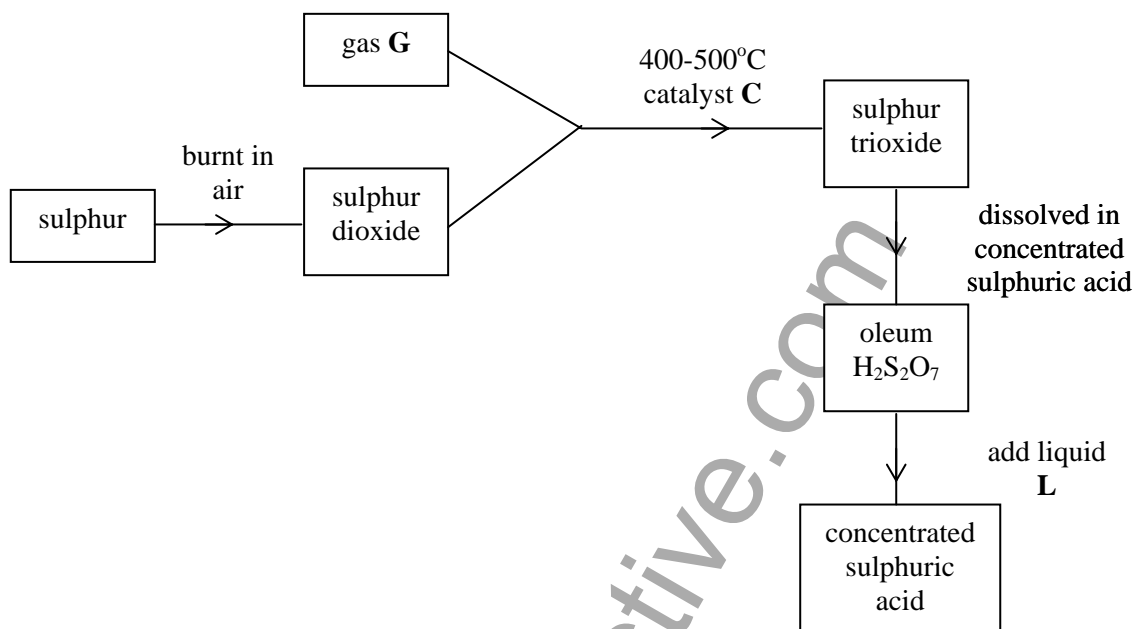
gas **G**

400-500°C
catalyst **C**

sulphur trioxide

burnt in air

sulphur

sulphur dioxide

dissolved in concentrated sulphuric acid

oleum
$H_2S_2O_7$

add liquid **L**

concentrated sulphuric acid

ctive.com